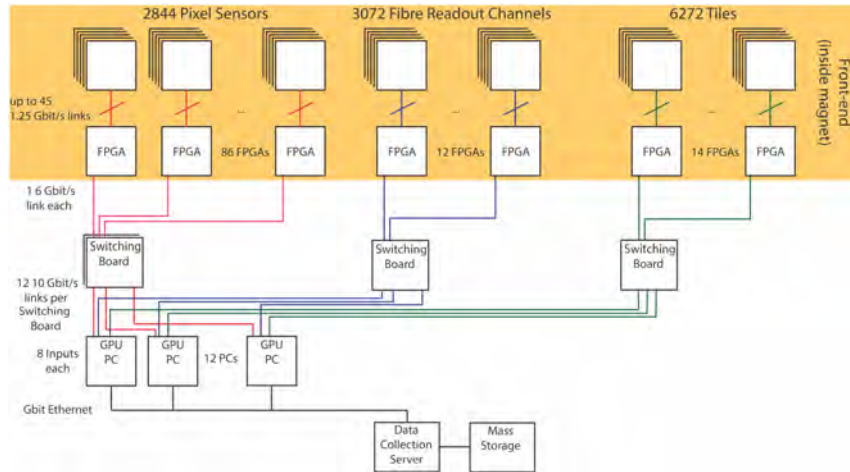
2844 Pixel Sensors

3072 Fibre Readout Channels

6272 Tiles

Front-end (inside magnet)

up to 45 1.25 Gbit/s links

...

...

...

FPGA

FPGA

86 FPGAs

FPGA

FPGA

12 FPGAs

FPGA

FPGA

14 FPGAs

FPGA

1 6 Gbit/s link each

Switching Board

Switching Board

Switching Board

12 10 Gbit/s links per Switching Board

8 Inputs each

GPU PC

GPU PC

12 PCs

GPU PC

Gbit Ethernet

Data Collection Server

Mass Storage